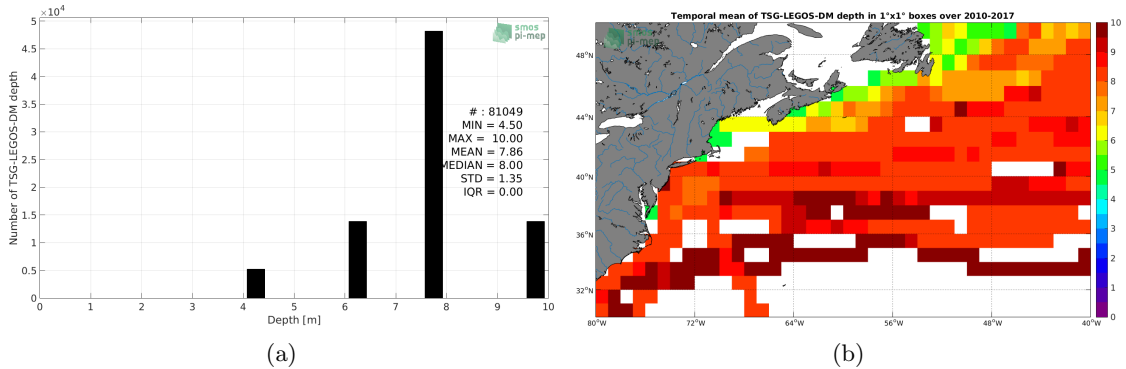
$\times10^4$

5

4.5

4

3.5

3

2.5

2

1.5

1

0.5

0

Number of TSG-LEGOS-DM depth

smos pi-mep

# : 81049
MIN = 4.50
MAX = 10.00
MEAN = 7.86
MEDIAN = 8.00
STD = 1.35
IQR = 0.00

0 1 2 3 4 5 6 7 8 9 10

Depth [m]

(a)

Temporal mean of TSG-LEGOS-DM depth in 1°x1° boxes over 2010-2017

48°N

44°N

40°N

36°N

32°N

80°W 72°W 64°W 56°W 48°W 40°W

10
9
8
7
6
5
4
3
2
1
0

(b)